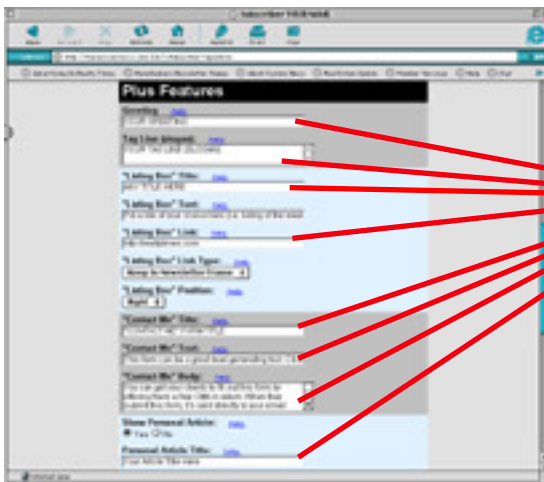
Plus Features

Greeting: Help

Tag Line (slogan): Help

"Listing Box" Title: Help

"Listing Box" Text: Help

"Listing Box" Link: Help

"Listing Box" Link Type: Help

"Listing Box" Position: Help

Right

"Contact Me" Title: Help

"Contact Me" Text: Help

"Contact Me" Body: Help

Show Personal Article: Help

Yes No

Personal Article Title: Help

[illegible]